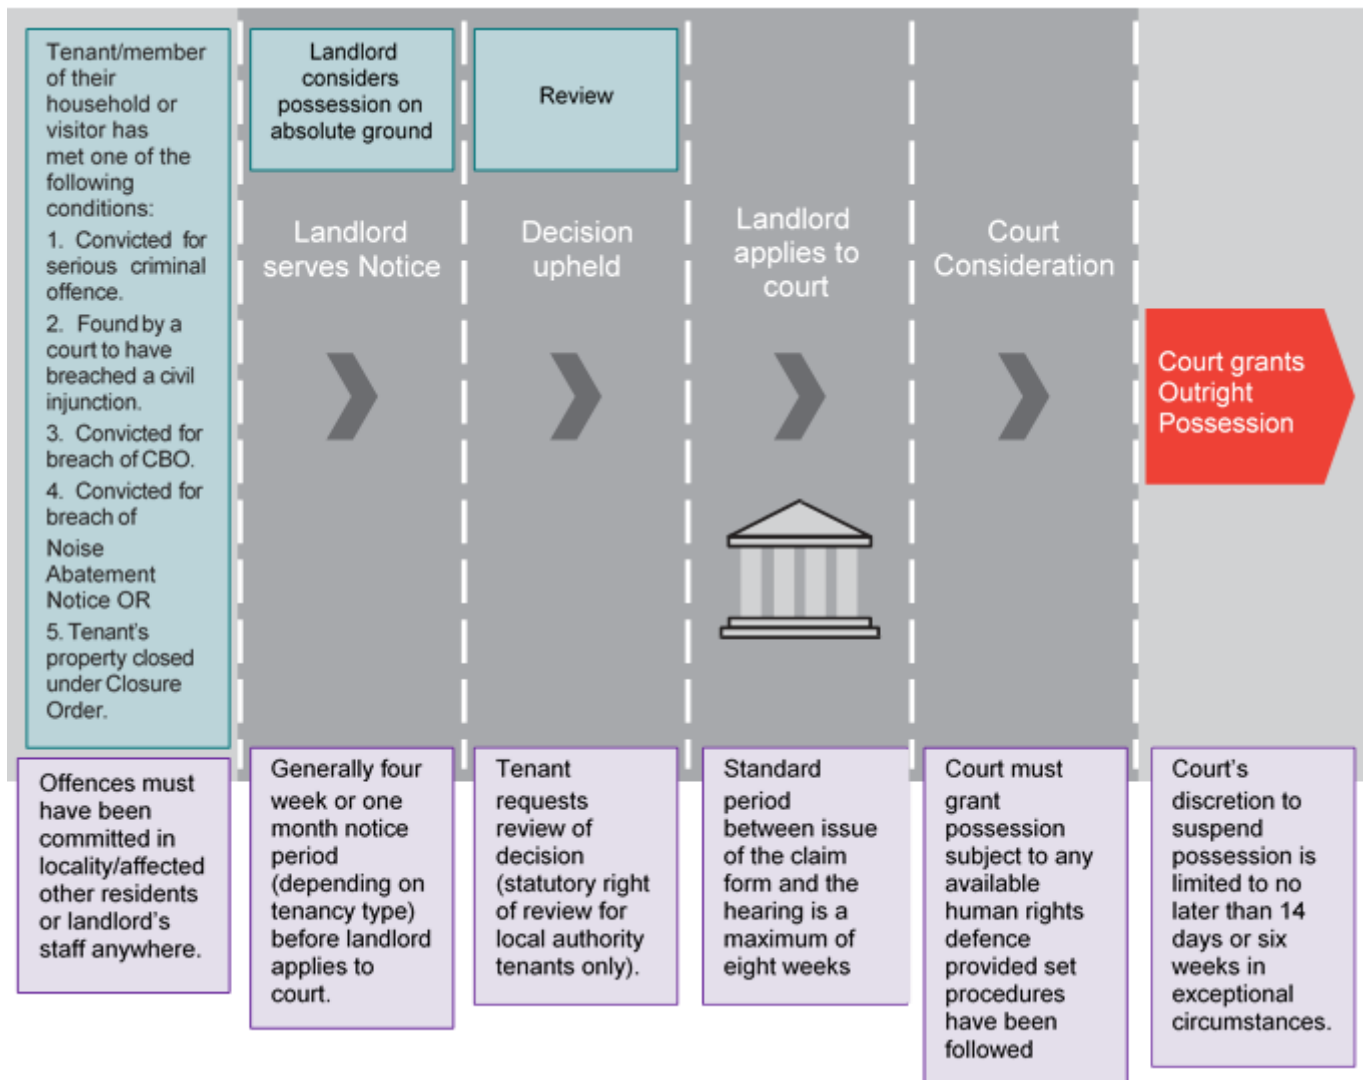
Tenant/member of their household or visitor has met one of the following conditions:

1. Convicted for serious criminal offence.

2. Found by a court to have breached a civil injunction.

3. Convicted for breach of CBO.

4. Convicted for breach of Noise Abatement Notice OR

5. Tenant's property closed under Closure Order.

Offences must have been committed in locality/affected other residents or landlord's staff anywhere.

Landlord considers possession on absolute ground

Landlord serves Notice

Generally four week or one month notice period (depending on tenancy type) before landlord applies to court.

Review

Decision upheld

Tenant requests review of decision (statutory right of review for local authority tenants only).

Landlord applies to court

Standard period between issue of the claim form and the hearing is a maximum of eight weeks

Court Consideration

Court must grant possession subject to any available human rights defence provided set procedures have been followed

Court grants Outright Possession

Court's discretion to suspend possession is limited to no later than 14 days or six weeks in exceptional circumstances.